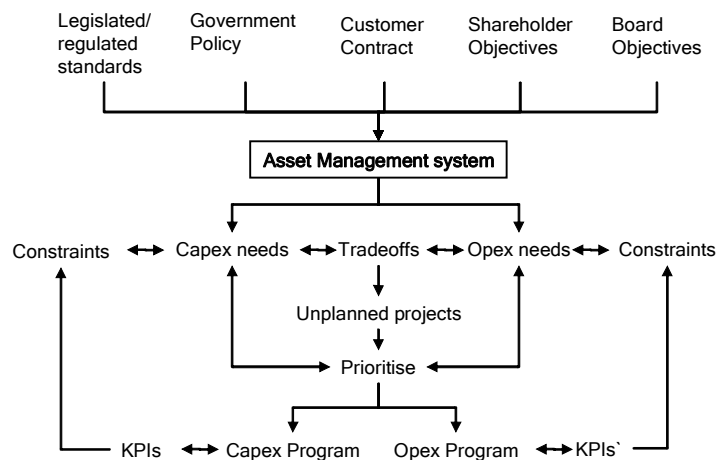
Legislated/ regulated standards

Government Policy

Customer Contract

Shareholder Objectives

Board Objectives

Asset Management system

Constraints

Capex needs

Tradeoffs

Opex needs

Constraints

Unplanned projects

Prioritise

KPIs

Capex Program

Opex Program

KPIs`